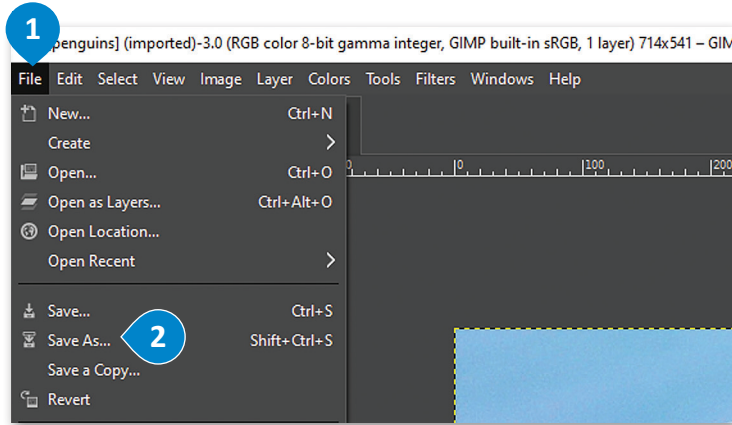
1

penguins] (imported)-3.0 (RGB color 8-bit gamma integer, GIMP built-in sRGB, 1 layer) 714x541 – GIM

File Edit Select View Image Layer Colors Tools Filters Windows Help

New... Ctrl+N
Create
Open... Ctrl+O
Open as Layers... Ctrl+Alt+O
Open Location...
Open Recent

Save... Ctrl+S
Save As... Shift+Ctrl+S
Save a Copy...
Revert

2

0 |0 |100 |200